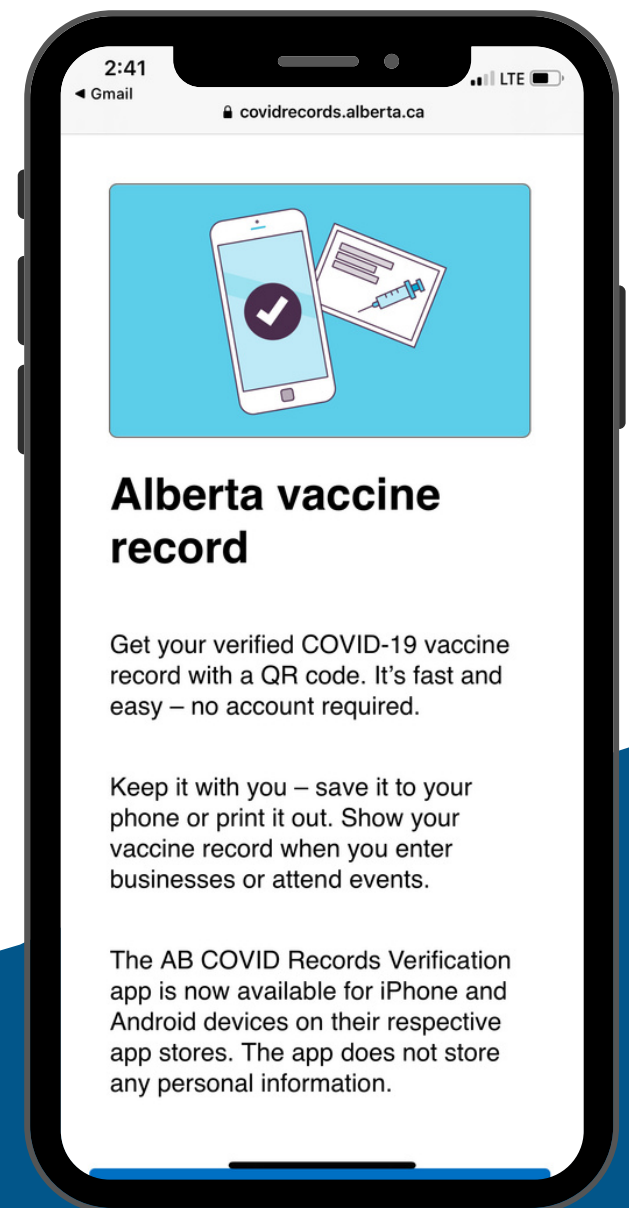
2:41
◀ Gmail
LTE
covidrecords.alberta.ca

Alberta vaccine record

Get your verified COVID-19 vaccine record with a QR code. It's fast and easy – no account required.

Keep it with you – save it to your phone or print it out. Show your vaccine record when you enter businesses or attend events.

The AB COVID Records Verification app is now available for iPhone and Android devices on their respective app stores. The app does not store any personal information.